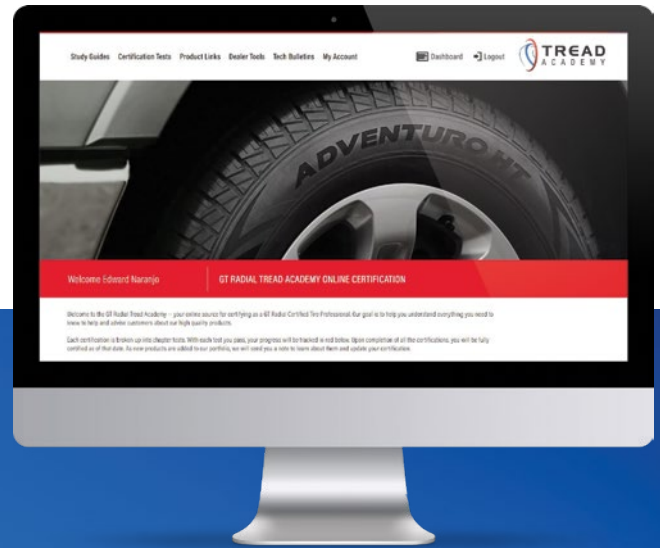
Study Guides Certification Tests Product Links Dealer Tools Tech Bulletins My Account

Dashboard Logout

TREAD ACADEMY

ADVENTURO HT

Welcome Edward Naranjo

GT RADIAL TREAD ACADEMY ONLINE CERTIFICATION

Welcome to the GT Radial Tread Academy – your online source for certifying as a GT Radial Certified Tire Professional. Our goal is to help you understand everything you need to know to help and advise customers about our high quality products.

Each certification is broken up into chapter tests. With each test you pass, your progress will be tracked in red below. Upon completion of all the certifications, you will be fully certified as of that date. As new products are added to our portfolio, we will send you a note to learn about them and update your certification.